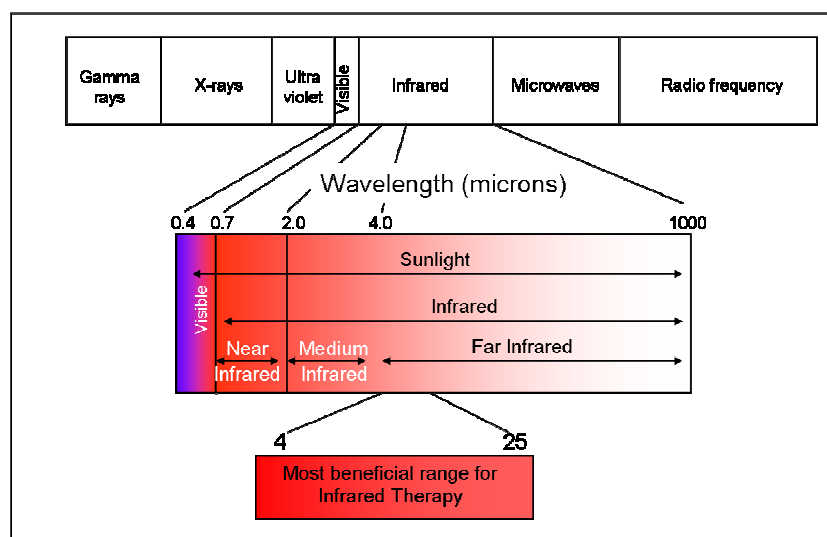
| Gamma rays | X-rays | Ultra violet | Visible | Infrared | Microwaves | Radio frequency |
|---|---|---|---|---|---|---|

Wavelength (microns)

0.4 0.7 2.0 4.0 1000

Sunlight

Visible

Infrared

Near Infrared

Medium Infrared

Far Infrared

4 25

Most beneficial range for Infrared Therapy